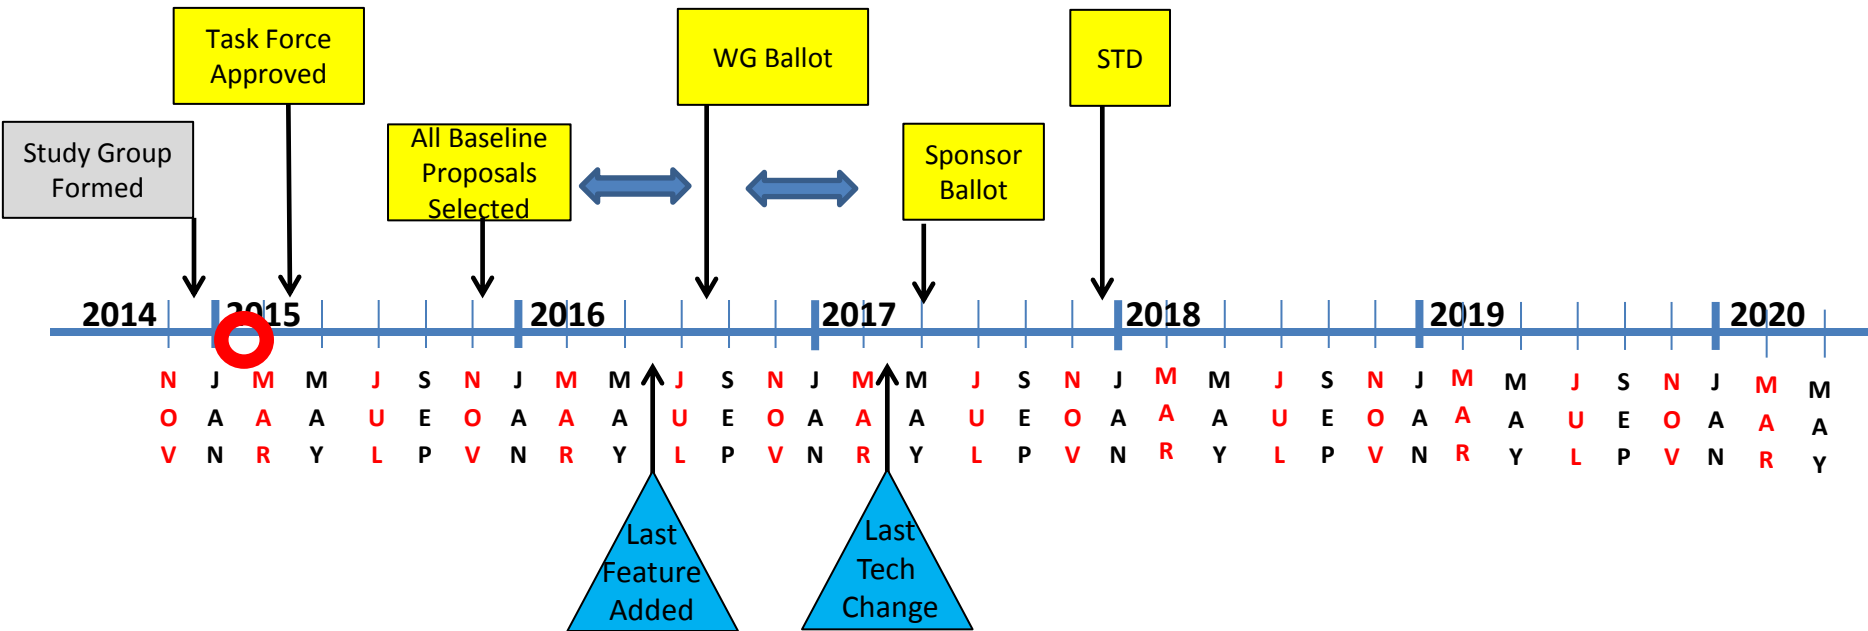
Task Force Approved

WG Ballot

STD

Study Group Formed

All Baseline Proposals Selected

Sponsor Ballot

2014 2015 2016 2017 2018 2019 2020

NOV JAN MAR MAY JUL SEP NOV JAN MAR MAY JUL SEP NOV JAN MAR MAY JUL SEP NOV JAN MAR MAY JUL SEP NOV JAN MAR MAY JUL SEP NOV JAN MAR MAY

Last Feature Added

Last Tech Change